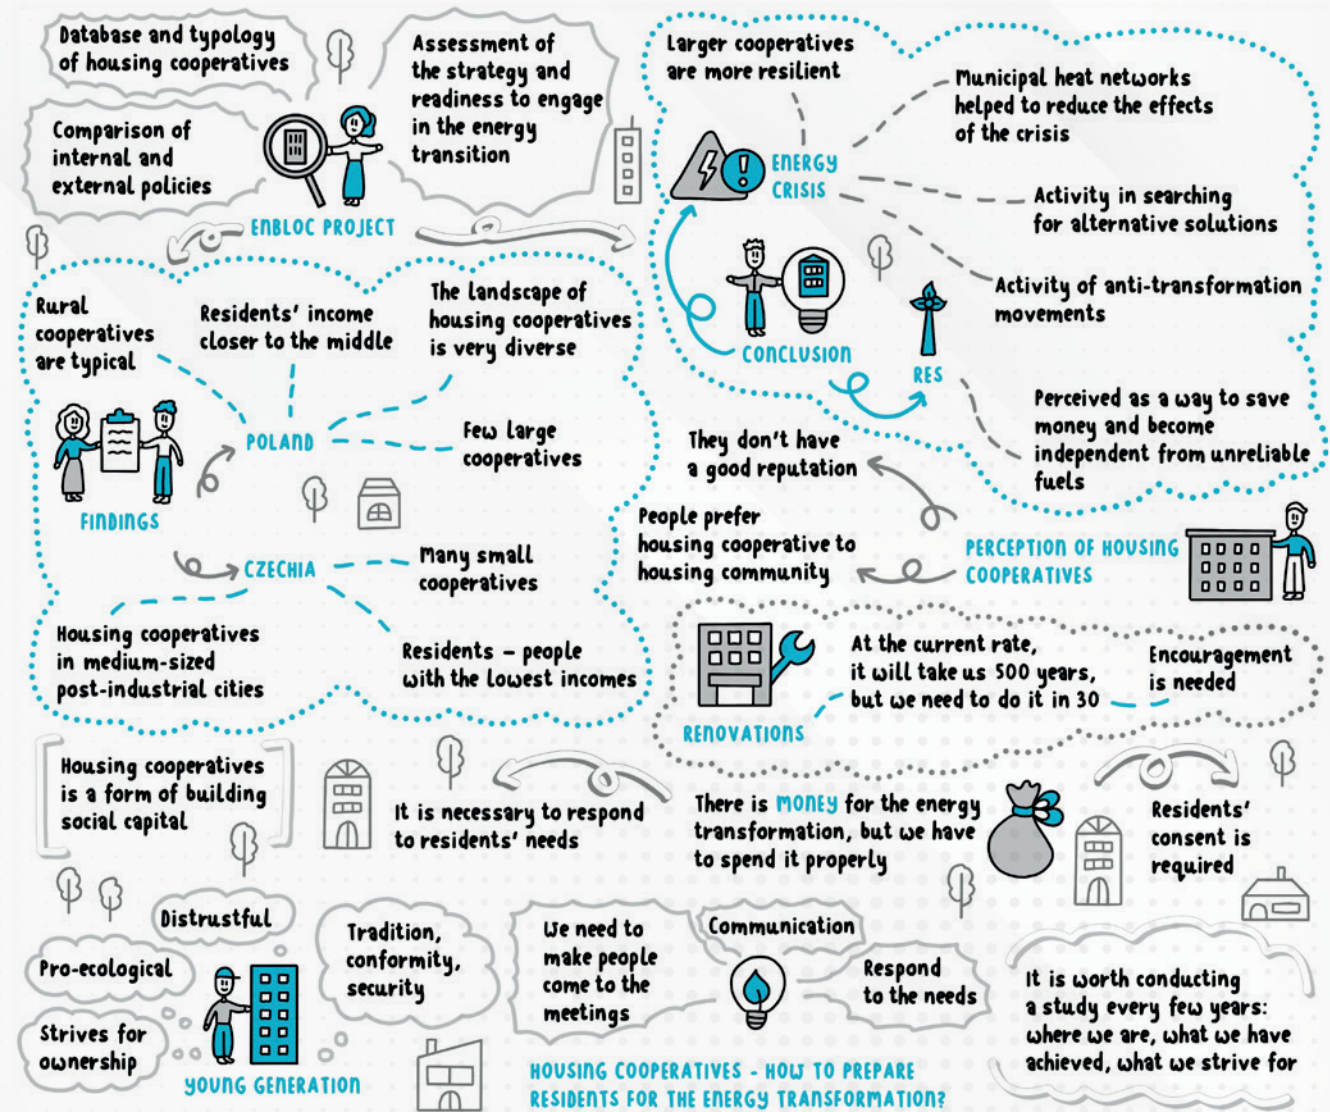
Database and typology of housing cooperatives

Comparison of internal and external policies

Assessment of the strategy and readiness to engage in the energy transition

ENBLOC PROJECT

Larger cooperatives are more resilient

ENERGY CRISIS

Municipal heat networks helped to reduce the effects of the crisis

Activity in searching for alternative solutions

Activity of anti-transformation movements

CONCLUSION

RES

Perceived as a way to save money and become independent from unreliable fuels

Rural cooperatives are typical

Residents' income closer to the middle

The landscape of housing cooperatives is very diverse

POLAND

Few large cooperatives

FINDINGS

CZECHIA

Many small cooperatives

Housing cooperatives in medium-sized post-industrial cities

Residents – people with the lowest incomes

They don't have a good reputation

People prefer housing cooperative to housing community

PERCEPTION OF HOUSING COOPERATIVES

RENOVATIONS

At the current rate, it will take us 500 years, but we need to do it in 30

Encouragement is needed

Housing cooperatives is a form of building social capital

It is necessary to respond to residents' needs

There is MONEY for the energy transformation, but we have to spend it properly

Residents' consent is required

Distrustful

Pro-ecological

Strives for ownership

YOUNG GENERATION

Tradition, conformity, security

We need to make people come to the meetings

Communication

Respond to the needs

It is worth conducting a study every few years: where we are, what we have achieved, what we strive for

HOUSING COOPERATIVES - HOW TO PREPARE RESIDENTS FOR THE ENERGY TRANSFORMATION?